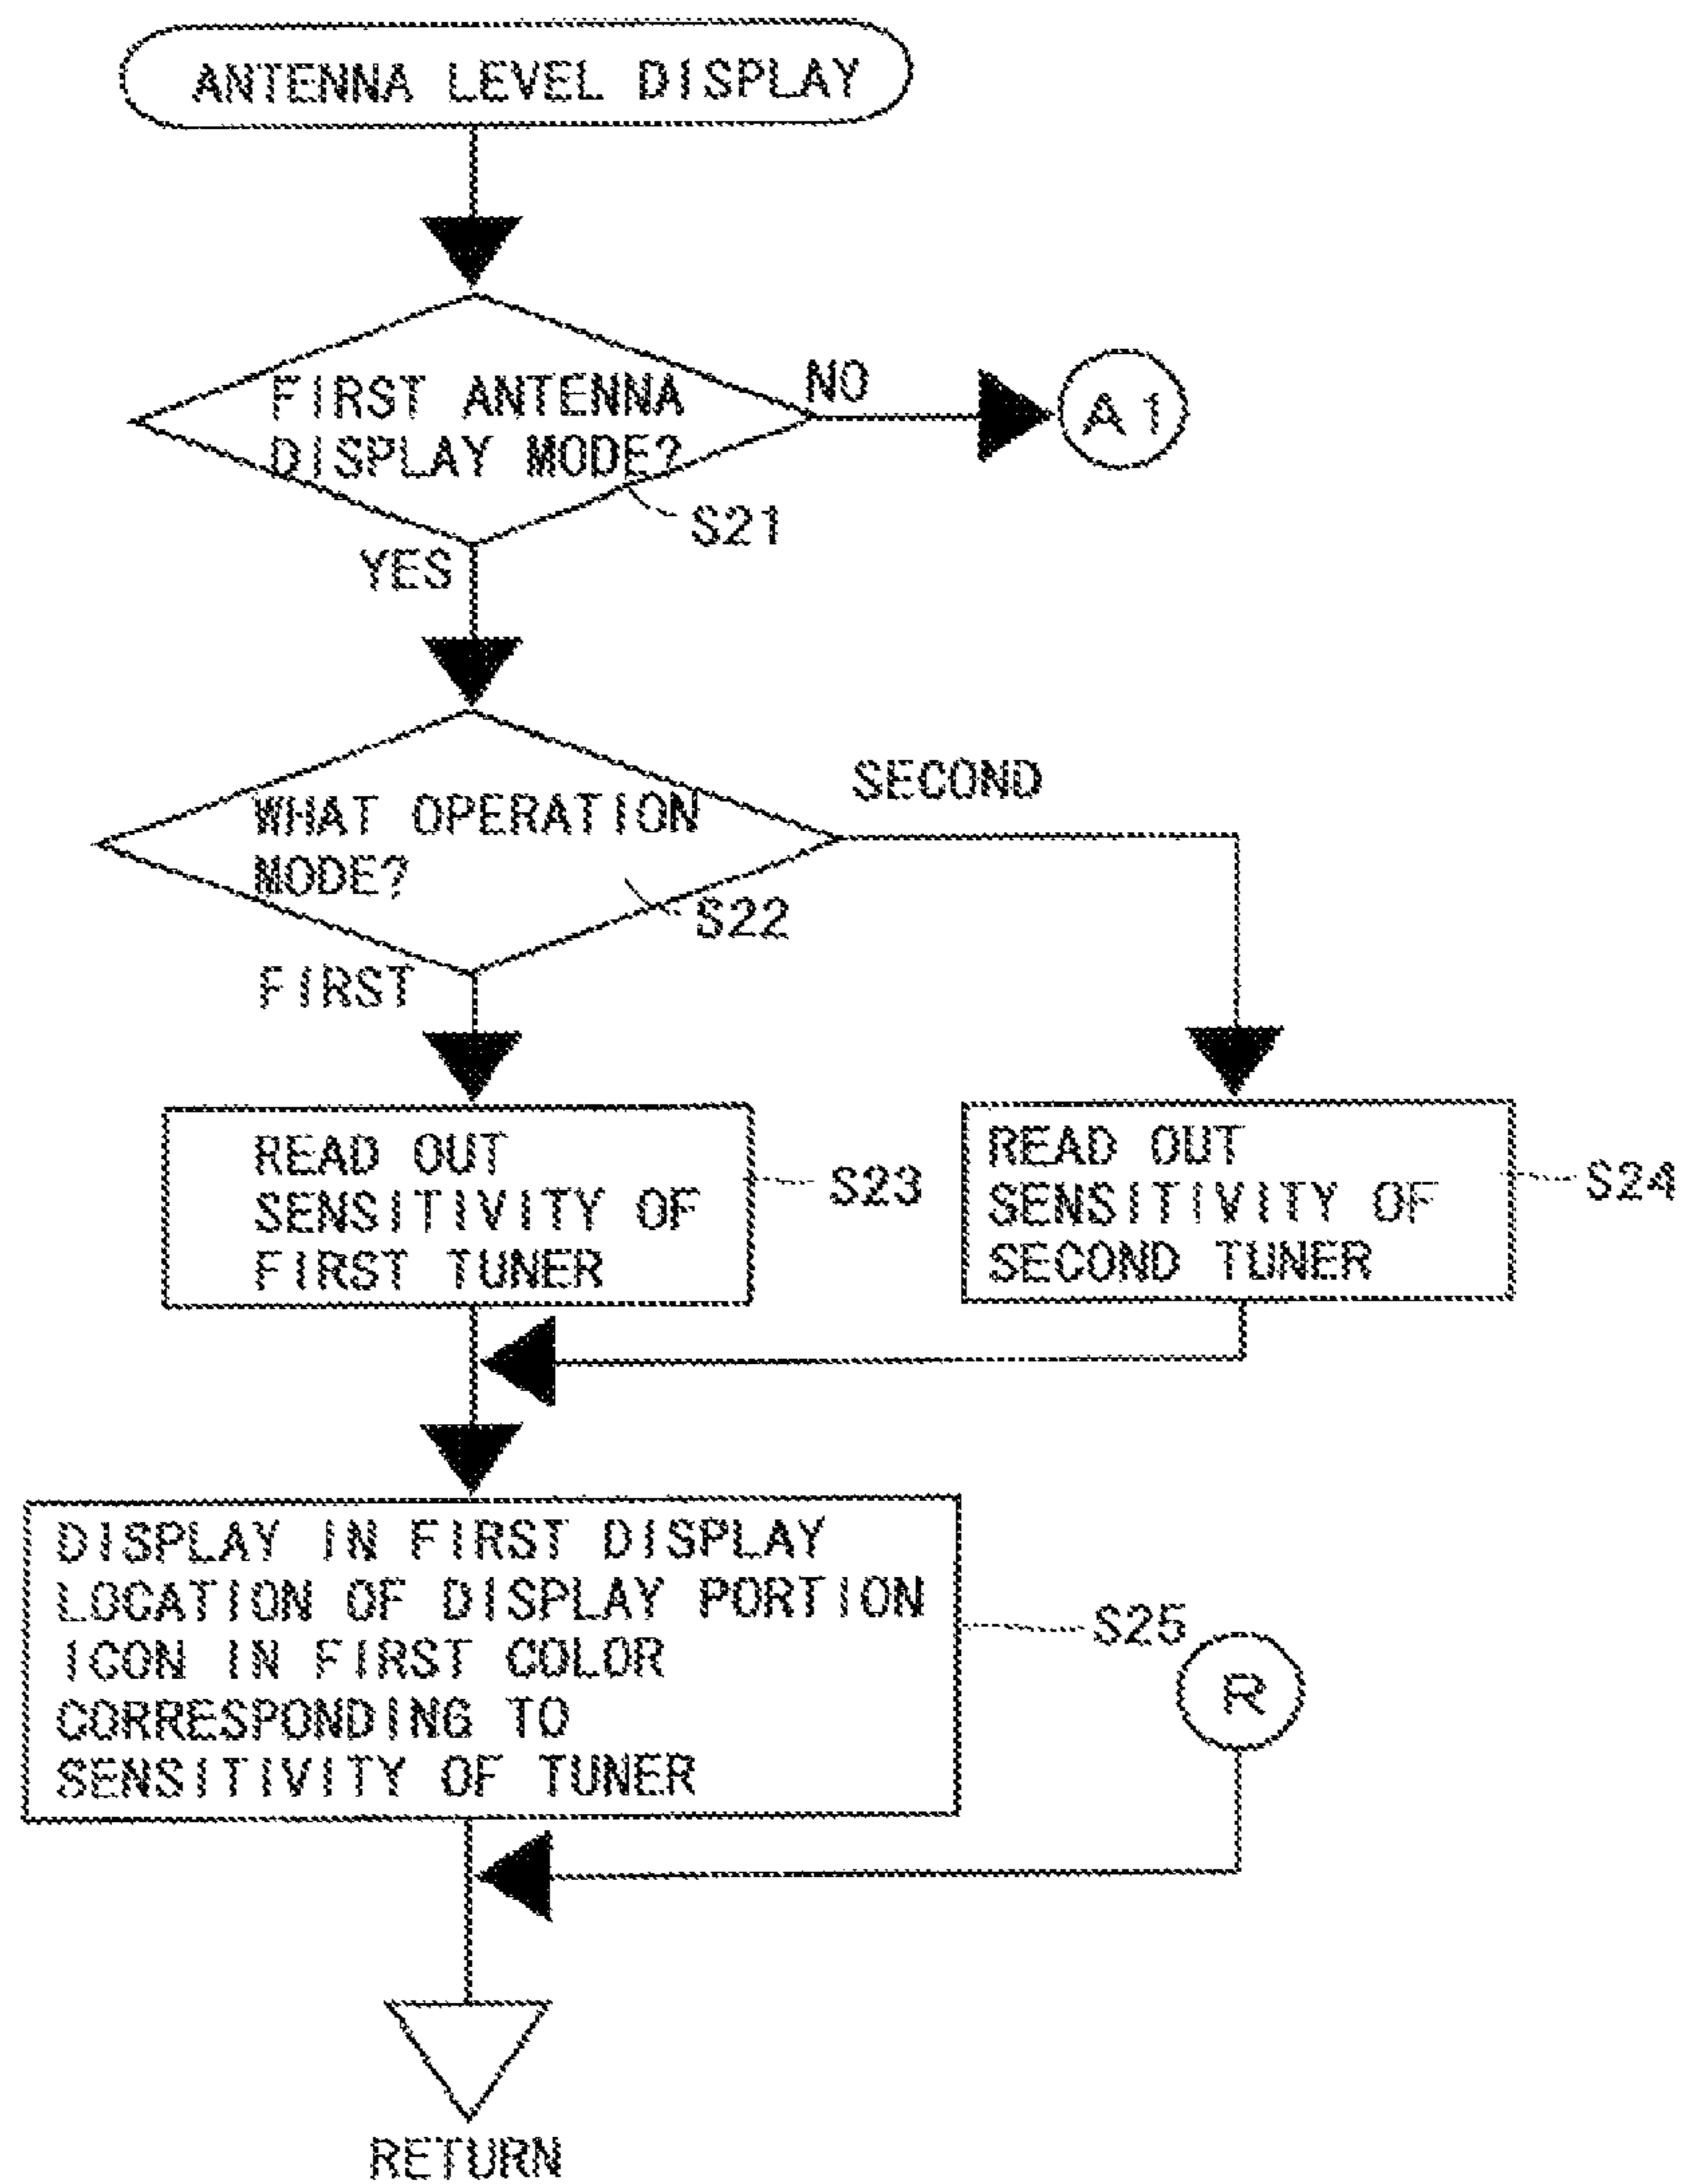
ANTENNA LEVEL DISPLAY

FIRST ANTENNA DISPLAY MODE?

NO

A1

S21

YES

WHAT OPERATION MODE?

SECOND

S22

FIRST

READ OUT SENSITIVITY OF FIRST TUNER

S23

READ OUT SENSITIVITY OF SECOND TUNER

S24

DISPLAY IN FIRST DISPLAY LOCATION OF DISPLAY PORTION ICON IN FIRST COLOR CORRESPONDING TO SENSITIVITY OF TUNER

S25

R

RETURN